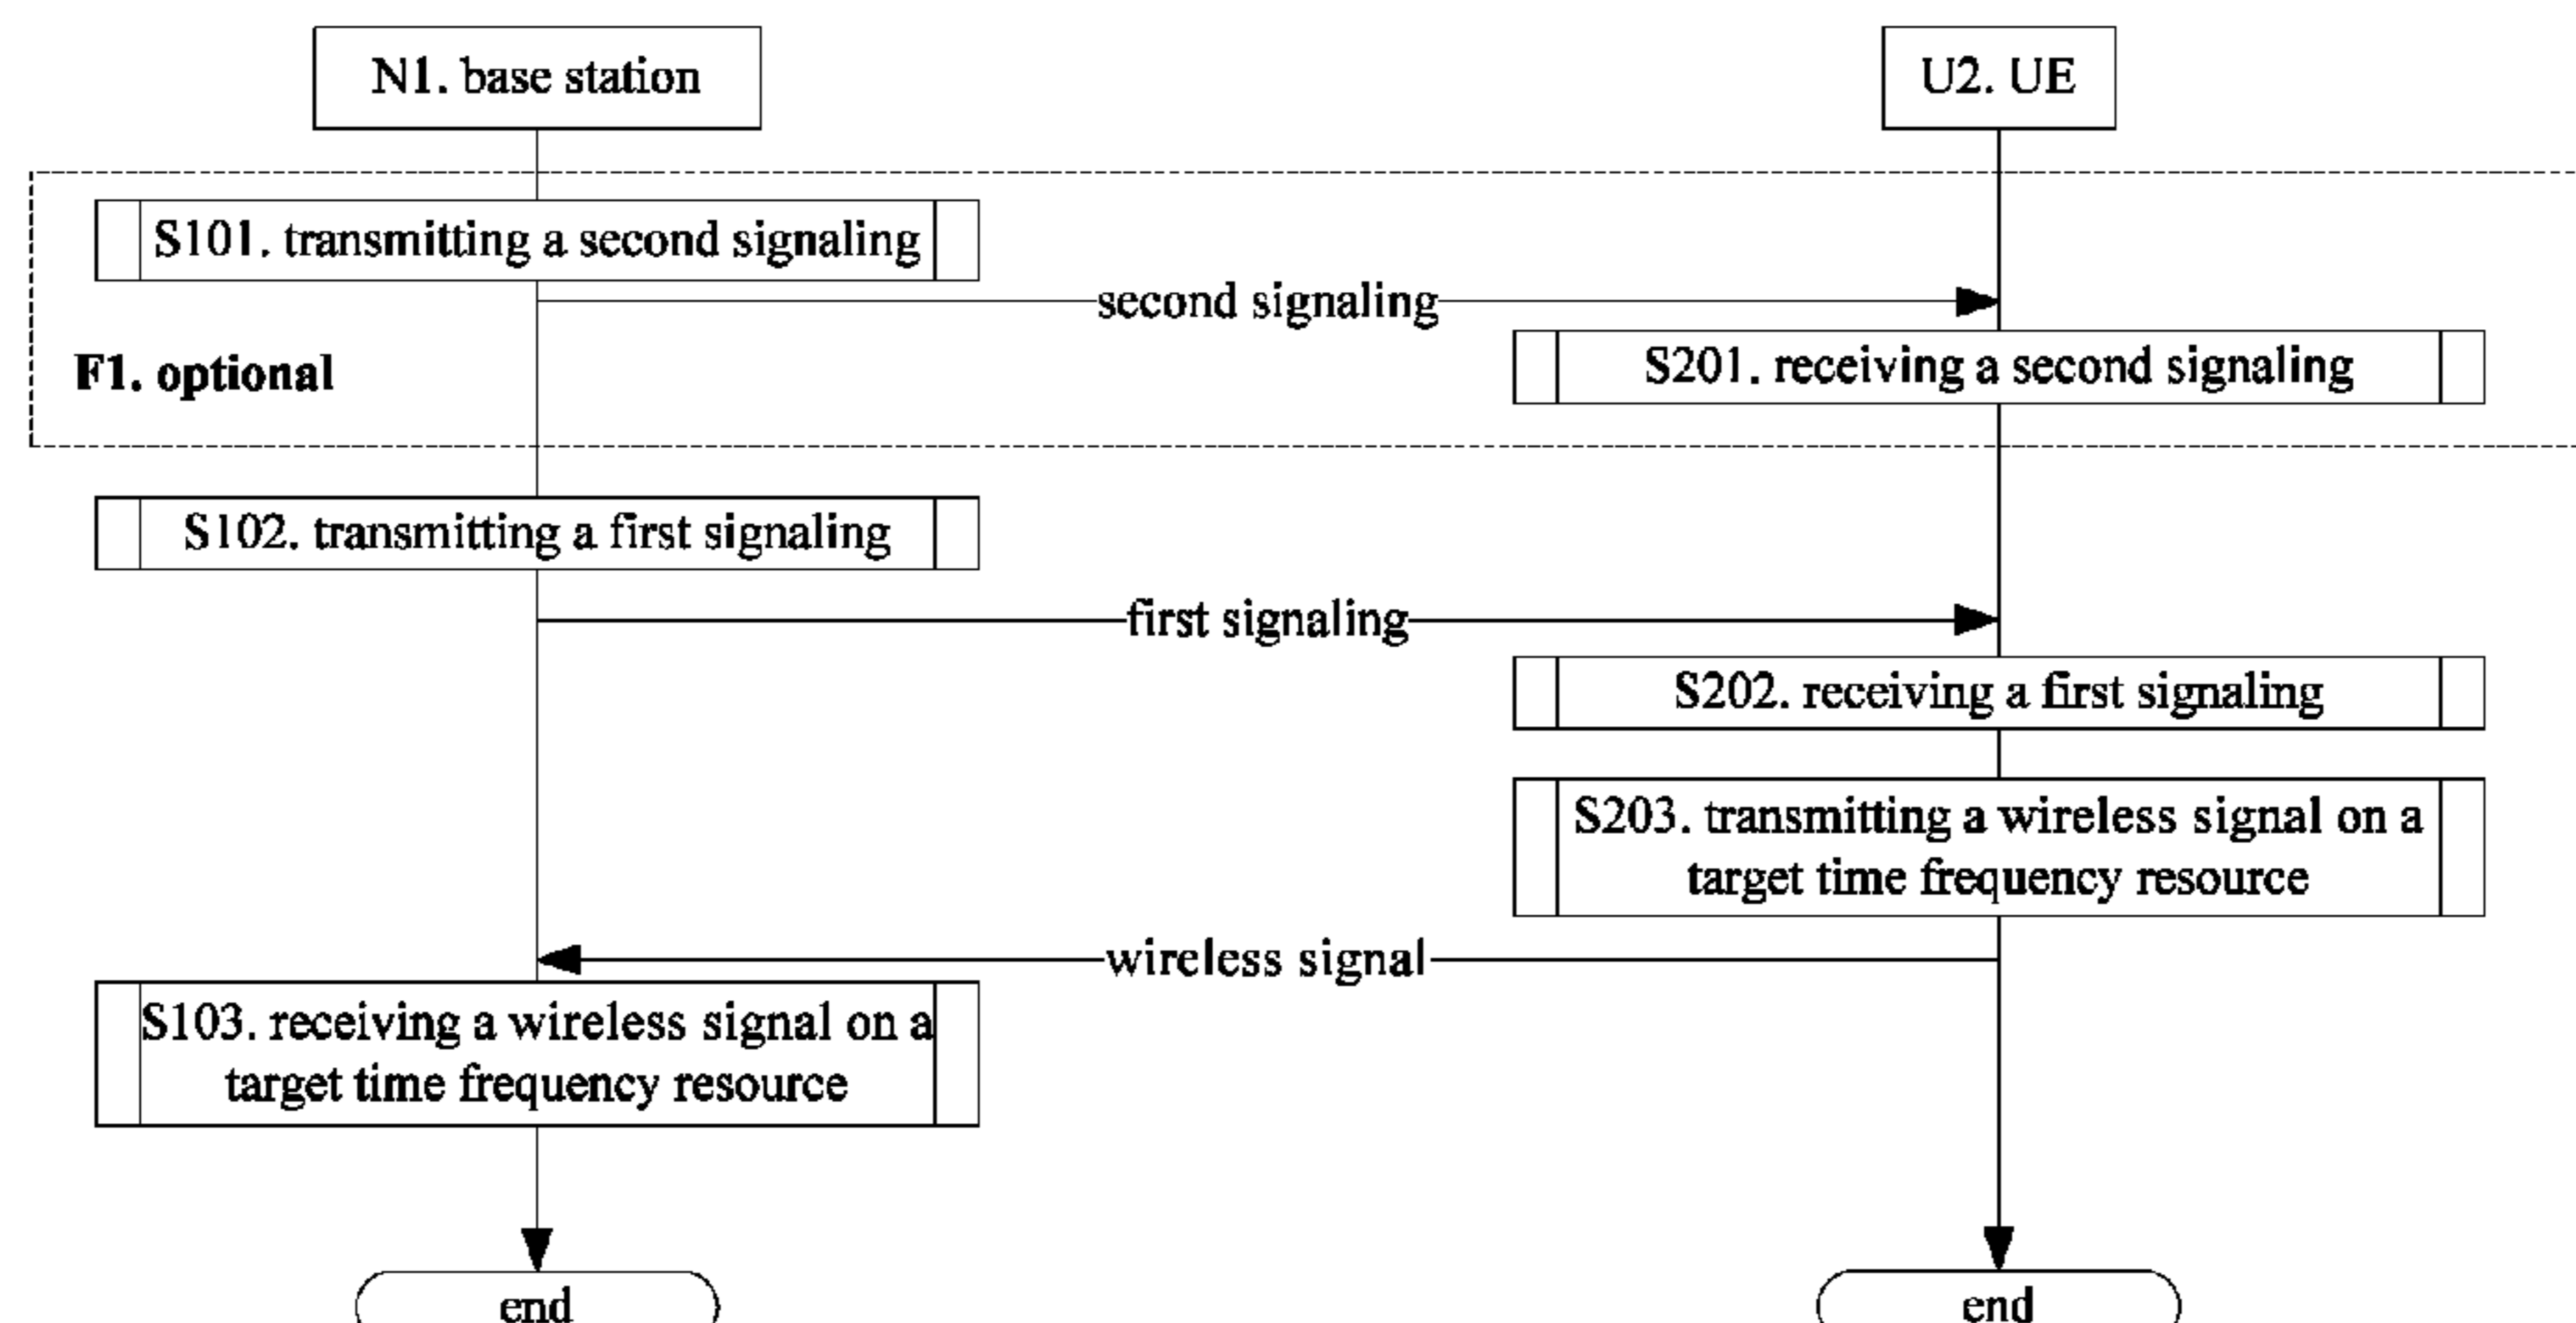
N1. base station

U2. UE

S101. transmitting a second signaling

second signaling

F1. optional

S201. receiving a second signaling

S102. transmitting a first signaling

first signaling

S202. receiving a first signaling

S203. transmitting a wireless signal on a target time frequency resource

wireless signal

S103. receiving a wireless signal on a target time frequency resource

end

end